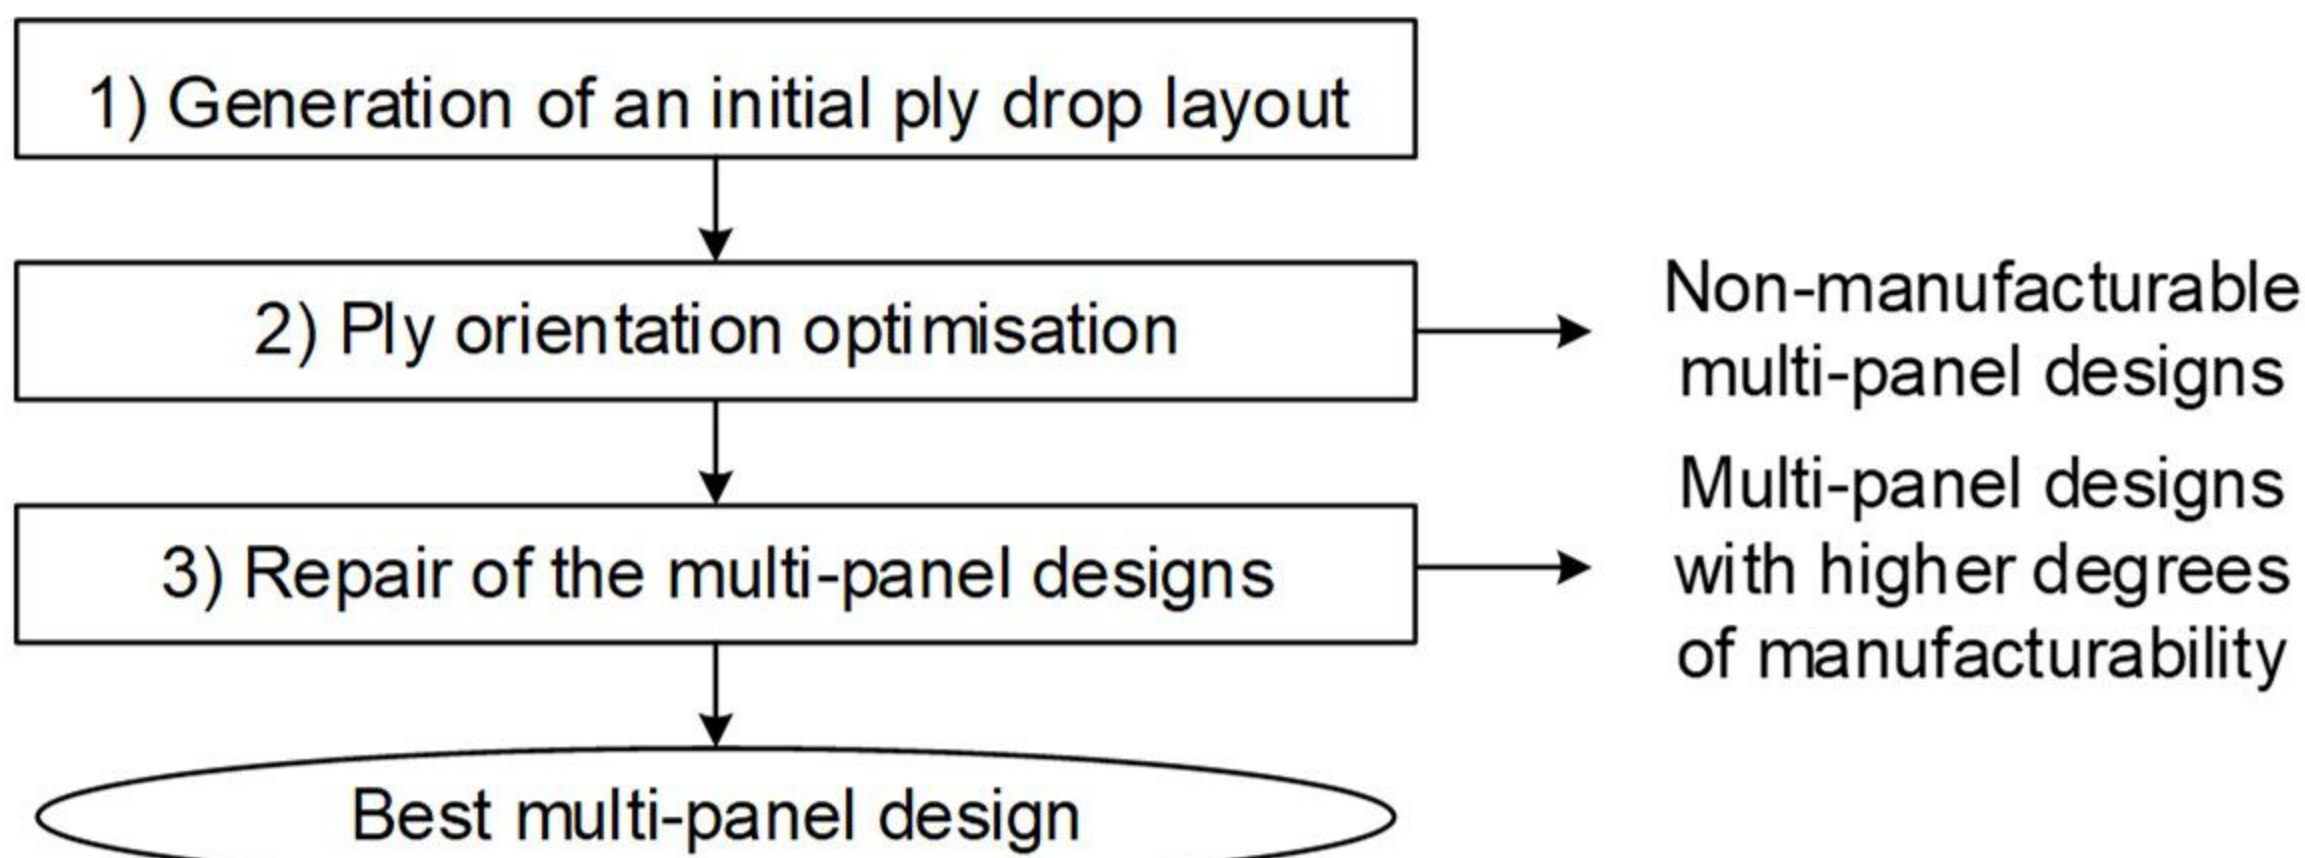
1) Generation of an initial ply drop layout

2) Ply orientation optimisation

Non-manufacturable multi-panel designs

3) Repair of the multi-panel designs

Multi-panel designs with higher degrees of manufacturability

Best multi-panel design